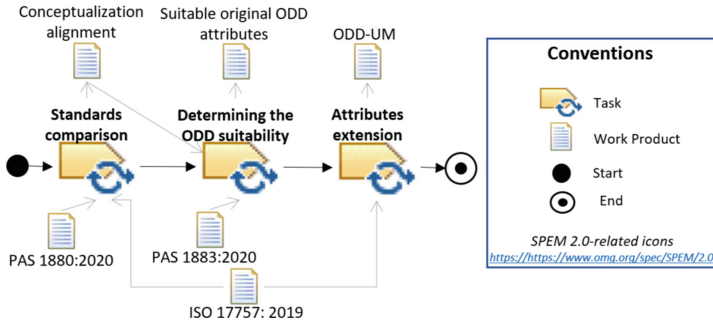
Conceptualization alignment

Suitable original ODD attributes

ODD-UM

Standards comparison

Determining the ODD suitability

Attributes extension

PAS 1880:2020

PAS 1883:2020

ISO 17757: 2019

Conventions

Task

Work Product

Start

End

SPEM 2.0-related icons

https://https://www.omg.org/spec/SPEM/2.0